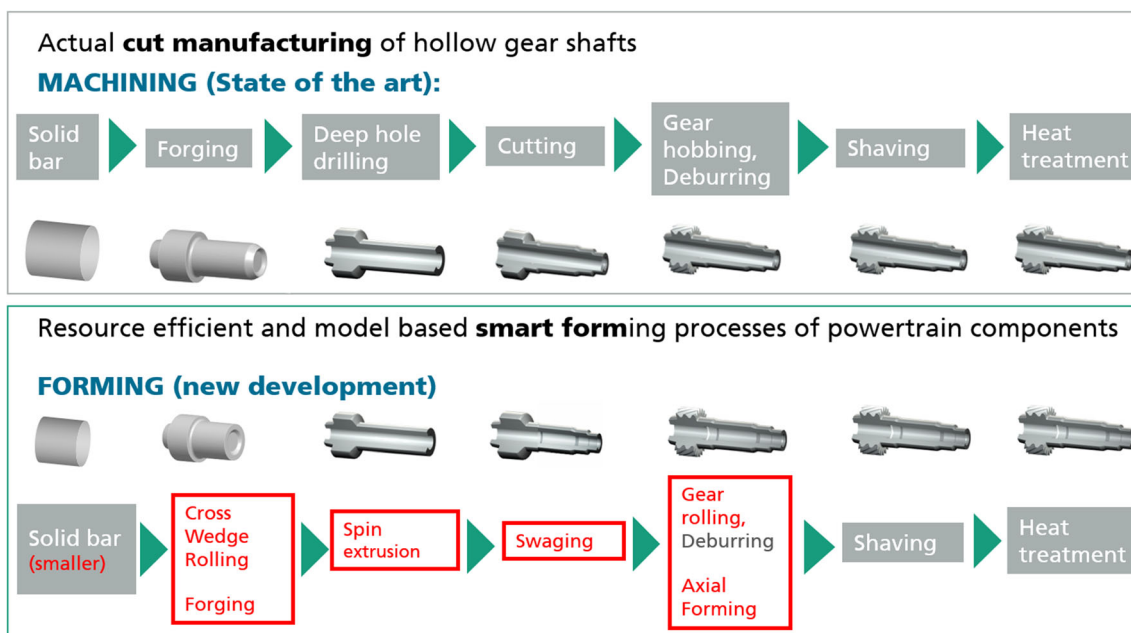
Actual **cut manufacturing** of hollow gear shafts

MACHINING (State of the art):

Solid bar

Forging

Deep hole drilling

Cutting

Gear hobbing, Deburring

Shaving

Heat treatment

Resource efficient and model based **smart form**ing processes of powertrain components

FORMING (new development)

Solid bar (smaller)

Cross Wedge Rolling

Forging

Spin extrusion

Swaging

Gear rolling, Deburring

Axial Forming

Shaving

Heat treatment